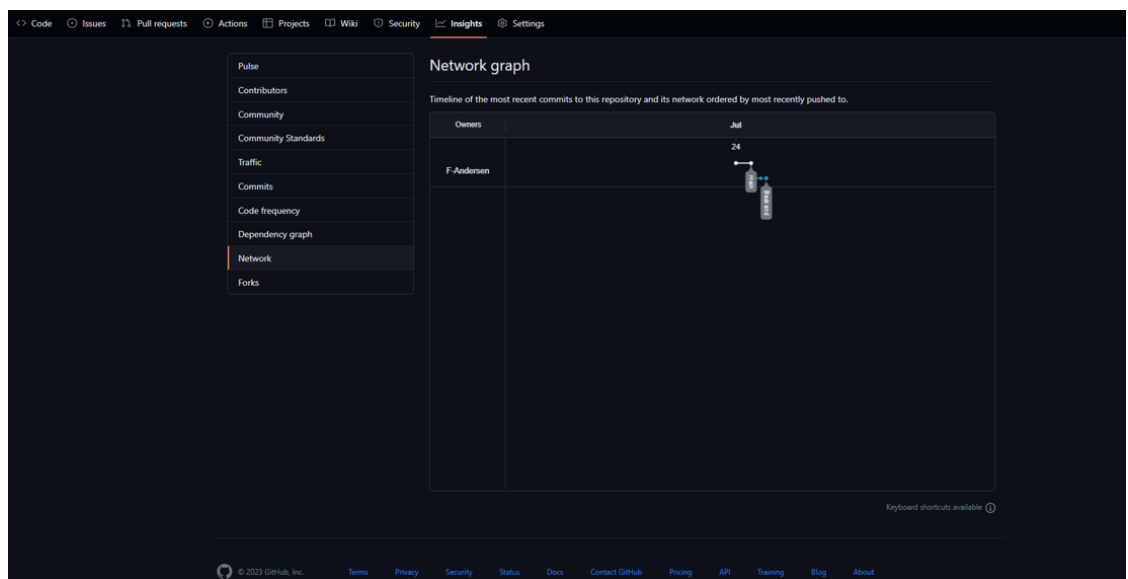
Code Issues Pull requests Actions Projects Wiki Security Insights Settings

Pulse
Contributors
Community
Community Standards
Traffic
Commits
Code frequency
Dependency graph
Network
Forks

Network graph

Timeline of the most recent commits to this repository and its network ordered by most recently pushed to.

Owners
Jul
24
F-Andersen
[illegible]
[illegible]

Keyboard shortcuts available

© 2023 GitHub, Inc. Terms Privacy Security Status Docs Contact GitHub Pricing API Training Blog About